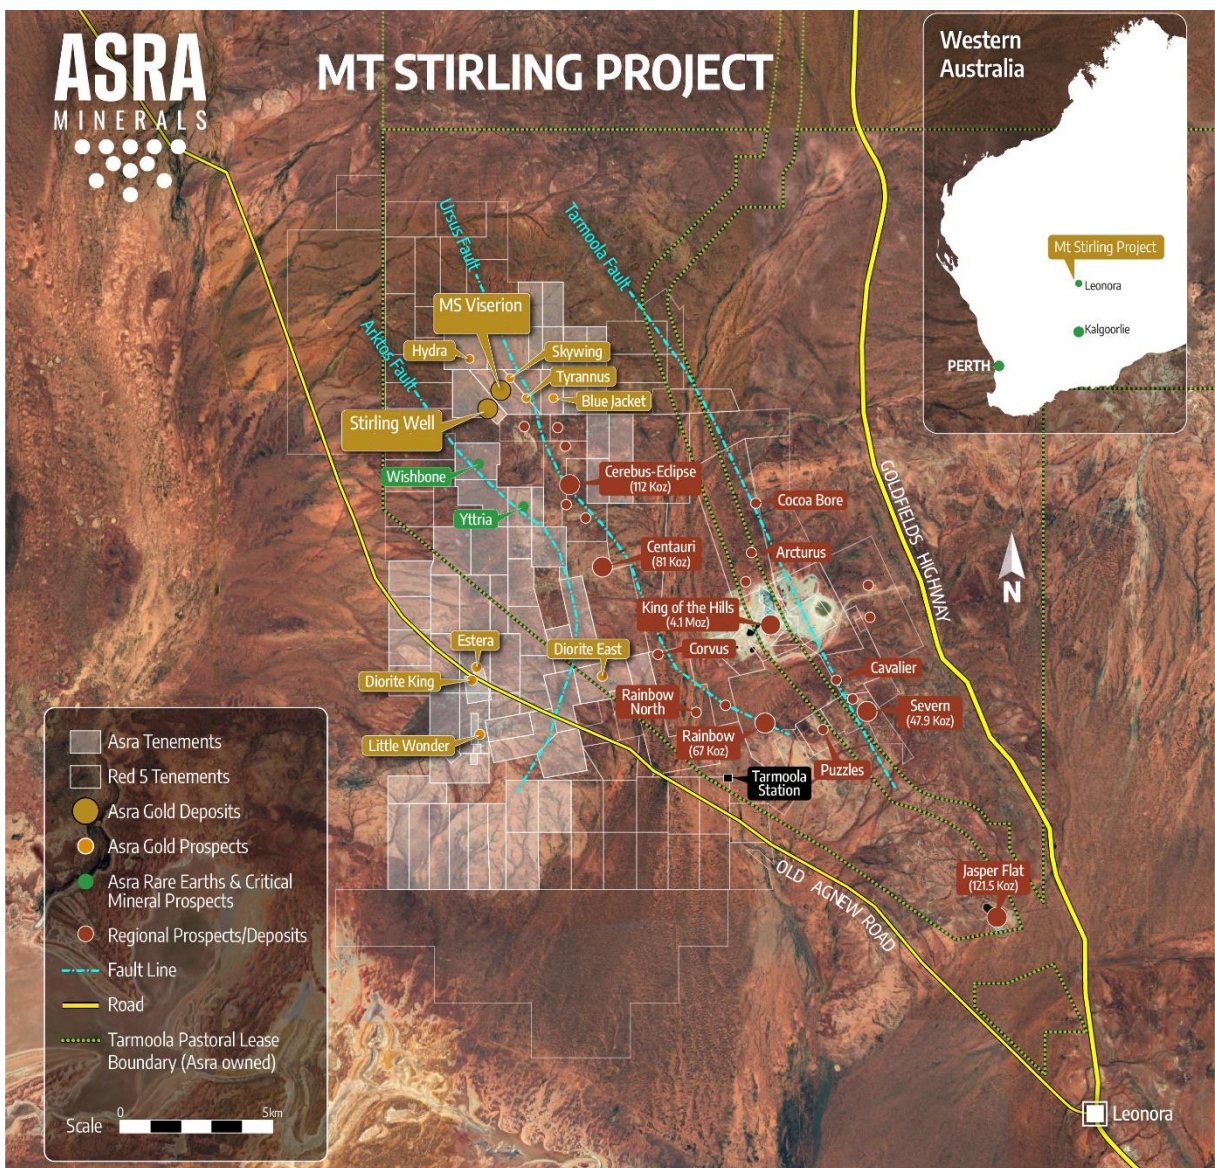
ASRA MINERALS

MT STIRLING PROJECT

Western Australia

Mt Stirling Project

Leonora

Kalgoorlie

PERTH

Ursus Fault

Tarmoola Fault

Arktos Fault

MS Viserion

Hydra

Skywing

Tyrannus

Blue Jacket

Stirling Well

Wishbone

Yttria

Cerebus-Eclipse (112 Koz)

Cocoa Bore

Centauri (81 Koz)

Arcturus

King of the Hills (4.1 Moz)

Corvus

Estera

Diorite East

Diorite King

Rainbow North

Cavalier

Severn (47.9 Koz)

Rainbow (67 Koz)

Little Wonder

Puzzles

Tarmoola Station

GOLDFIELDS HIGHWAY

N

OLD AGNEW ROAD

Jasper Flat (121.5 Koz)

Leonora

Asra Tenements

Red 5 Tenements

Asra Gold Deposits

Asra Gold Prospects

Asra Rare Earths & Critical Mineral Prospects

Regional Prospects/Deposits

Fault Line

Road

Tarmoola Pastoral Lease Boundary (Asra owned)

Scale 0 5km